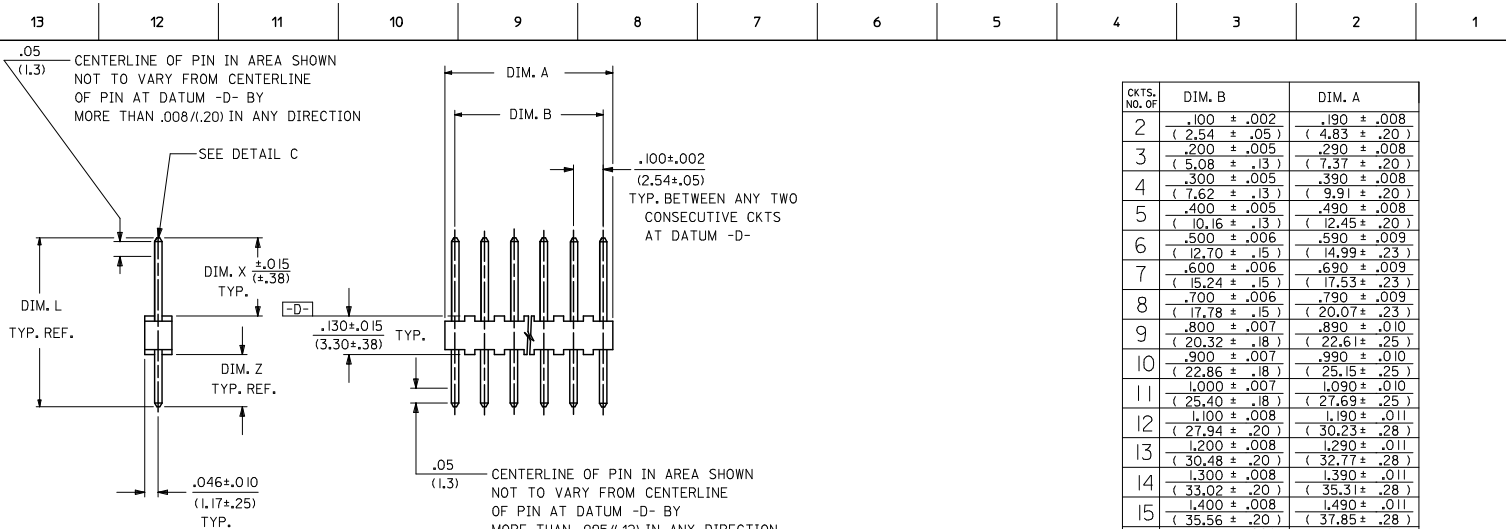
13 12 11 10 9 8 7 6 5 4 3 2 1

$\frac{.05}{(1.3)}$ CENTERLINE OF PIN IN AREA SHOWN NOT TO VARY FROM CENTERLINE OF PIN AT DATUM -D- BY MORE THAN .008/(.20) IN ANY DIRECTION

SEE DETAIL C

DIM. X $\frac{\pm.015}{(\pm.38)}$ TYP.

DIM. L TYP. REF.

-D-

$\frac{.130\pm.015}{(3.30\pm.38)}$ TYP.

DIM. Z TYP. REF.

$\frac{.046\pm.010}{(1.17\pm.25)}$ TYP.

DIM. A

DIM. B

$\frac{.100\pm.002}{(2.54\pm.05)}$ TYP. BETWEEN ANY TWO CONSECUTIVE CKTS AT DATUM -D-

$\frac{.05}{(1.3)}$ CENTERLINE OF PIN IN AREA SHOWN NOT TO VARY FROM CENTERLINE OF PIN AT DATUM -D- BY MORE THAN .005/(.13) IN ANY DIRECTION

| NO. OF CKTS. | DIM. B | DIM. A |
|---|---|---|
| 2 | .100 ± .002 (2.54 ± .05) | .190 ± .008 (4.83 ± .20) |
| 3 | .200 ± .005 (5.08 ± .13) | .290 ± .008 (7.37 ± .20) |
| 4 | .300 ± .005 (7.62 ± .13) | .390 ± .008 (9.91 ± .20) |
| 5 | .400 ± .005 (10.16 ± .13) | .490 ± .008 (12.45 ± .20) |
| 6 | .500 ± .006 (12.70 ± .15) | .590 ± .009 (14.99 ± .23) |
| 7 | .600 ± .006 (15.24 ± .15) | .690 ± .009 (17.53 ± .23) |
| 8 | .700 ± .006 (17.78 ± .15) | .790 ± .009 (20.07 ± .23) |
| 9 | .800 ± .007 (20.32 ± .18) | .890 ± .010 (22.61 ± .25) |
| 10 | .900 ± .007 (22.86 ± .18) | .990 ± .010 (25.15 ± .25) |
| 11 | 1.000 ± .007 (25.40 ± .18) | 1.090 ± .010 (27.69 ± .25) |
| 12 | 1.100 ± .008 (27.94 ± .20) | 1.190 ± .011 (30.23 ± .28) |
| 13 | 1.200 ± .008 (30.48 ± .20) | 1.290 ± .011 (32.77 ± .28) |
| 14 | 1.300 ± .008 (33.02 ± .20) | 1.390 ± .011 (35.31 ± .28) |
| 15 | 1.400 ± .008 (35.56 ± .20) | 1.490 ± .011 (37.85 ± .28) |